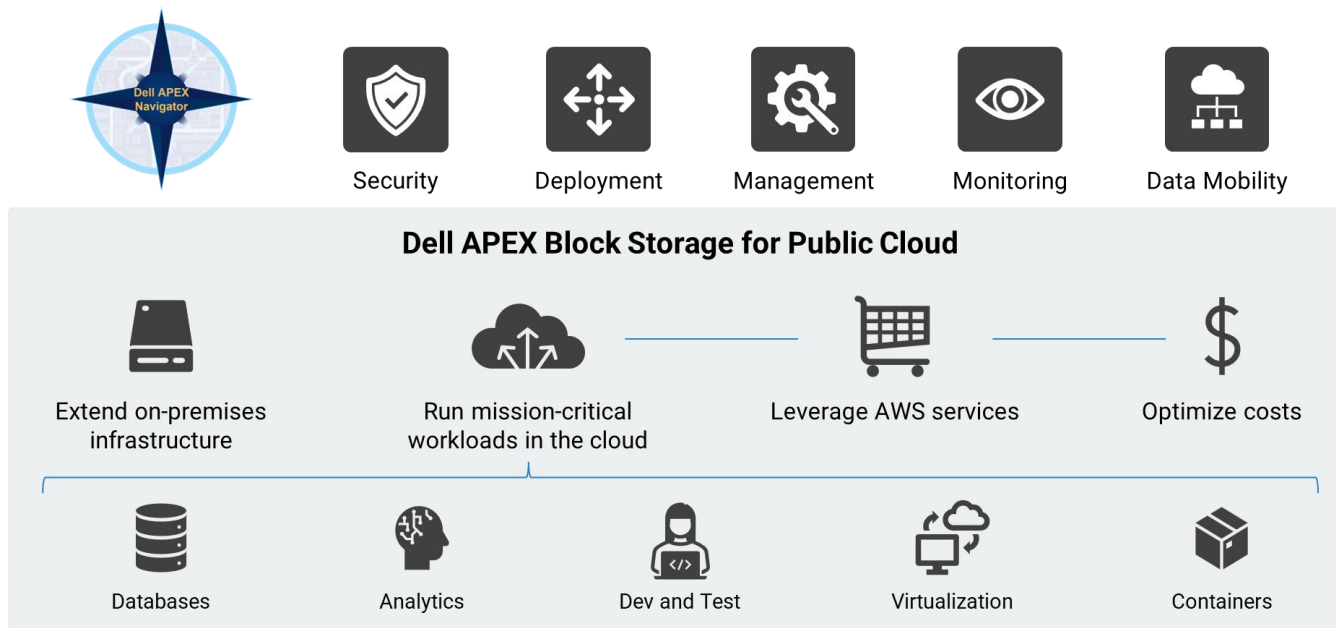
Dell APEX Navigator

Security

Deployment

Management

Monitoring

Data Mobility

Dell APEX Block Storage for Public Cloud

Extend on-premises infrastructure

Run mission-critical workloads in the cloud

Leverage AWS services

Optimize costs

$

Databases

Analytics

Dev and Test

Virtualization

Containers